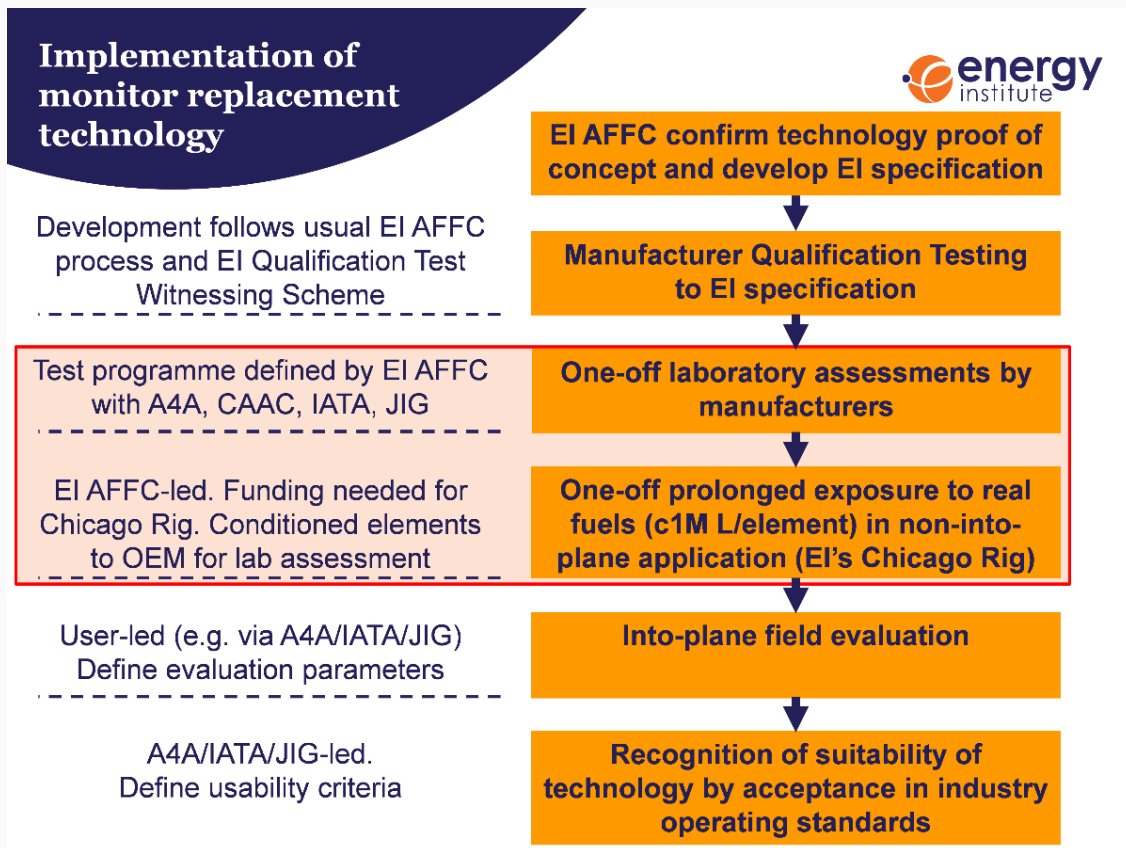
Implementation of monitor replacement technology

energy institute

EI AFFC confirm technology proof of concept and develop EI specification

Development follows usual EI AFFC process and EI Qualification Test Witnessing Scheme

Manufacturer Qualification Testing to EI specification

Test programme defined by EI AFFC with A4A, CAAC, IATA, JIG

One-off laboratory assessments by manufacturers

EI AFFC-led. Funding needed for Chicago Rig. Conditioned elements to OEM for lab assessment

One-off prolonged exposure to real fuels (c1M L/element) in non-into-plane application (EI's Chicago Rig)

User-led (e.g. via A4A/IATA/JIG) Define evaluation parameters

Into-plane field evaluation

A4A/IATA/JIG-led. Define usability criteria

Recognition of suitability of technology by acceptance in industry operating standards